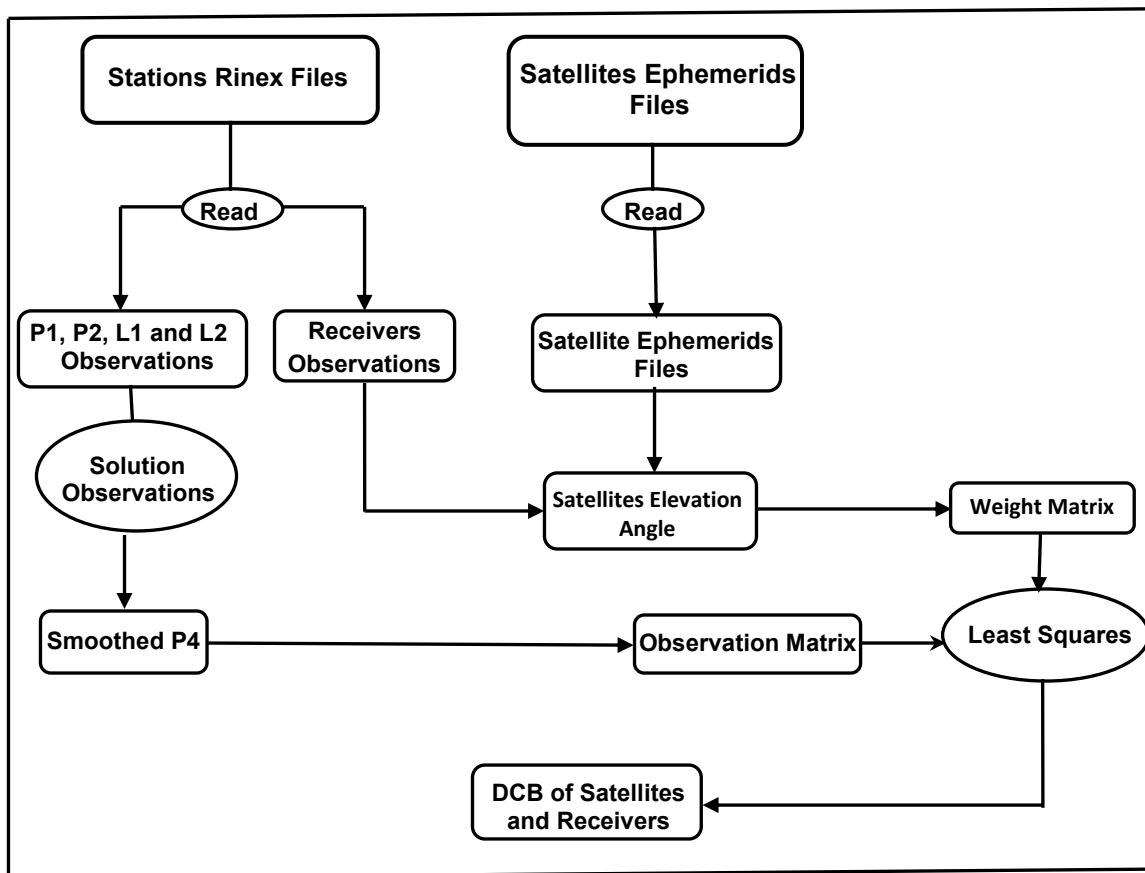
Stations Rinex Files

Satellites Ephemerids Files

Read

Read

P1, P2, L1 and L2 Observations

Receivers Observations

Satellite Ephemerids Files

Solution Observations

Satellites Elevation Angle

Weight Matrix

Smoothed P4

Observation Matrix

Least Squares

DCB of Satellites and Receivers